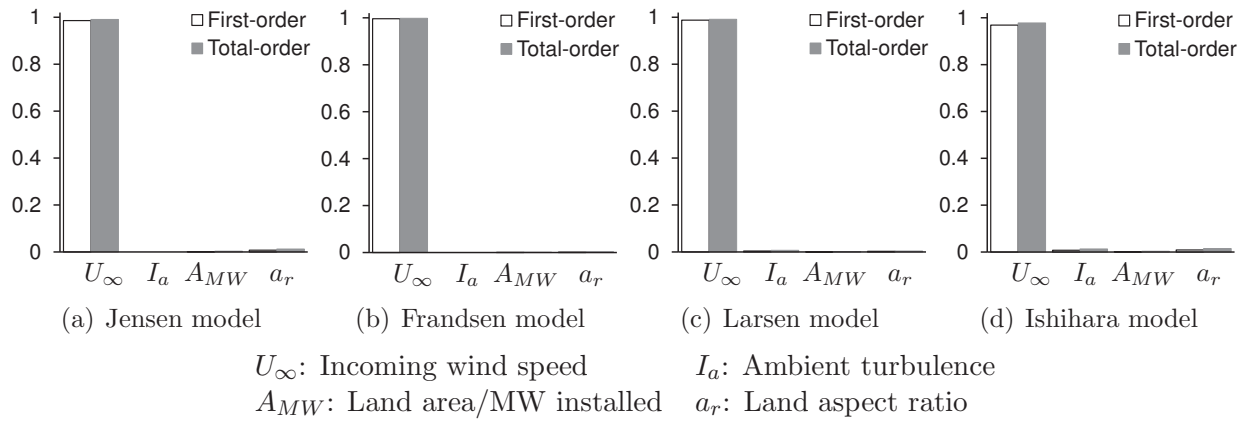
1
0.8
0.6
0.4
0.2
0
□ First-order
■ Total-order
$U_\infty$ $I_a$ $A_{MW}$ $a_r$
(a) Jensen model

1
0.8
0.6
0.4
0.2
0
□ First-order
■ Total-order
$U_\infty$ $I_a$ $A_{MW}$ $a_r$
(b) Frandsen model

1
0.8
0.6
0.4
0.2
0
□ First-order
■ Total-order
$U_\infty$ $I_a$ $A_{MW}$ $a_r$
(c) Larsen model

1
0.8
0.6
0.4
0.2
0
□ First-order
■ Total-order
$U_\infty$ $I_a$ $A_{MW}$ $a_r$
(d) Ishihara model

$U_\infty$: Incoming wind speed $I_a$: Ambient turbulence
$A_{MW}$: Land area/MW installed $a_r$: Land aspect ratio